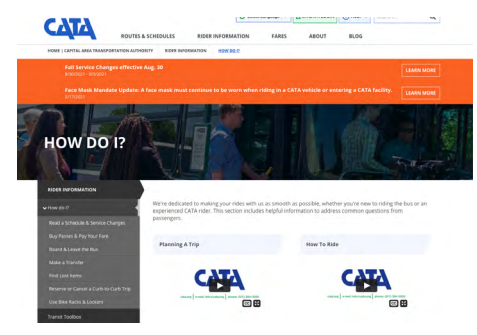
CATA

ROUTES & SCHEDULES RIDER INFORMATION FARES ABOUT BLOG

HOME | CAPITAL AREA TRANSPORTATION AUTHORITY RIDER INFORMATION HOW DO I?

Full Service Changes effective Aug. 30
8/30/2021 - 9/5/2021

LEARN MORE

Face Mask Mandate Update: A face mask must continue to be worn when riding in a CATA vehicle or entering a CATA facility.
5/17/2021

LEARN MORE

HOW DO I?

RIDER INFORMATION

How do I?

Read a Schedule & Service Changes

Buy Passes & Pay Your Fare

Board & Leave the Bus

Make a Transfer

Find Lost Items

Reserve or Cancel a Curb-to-Curb Trip

Use Bike Racks & Lockers

Transit Toolbox

We're dedicated to making your rides with us as smooth as possible, whether you're new to riding the bus or an experienced CATA rider. This section includes helpful information to address common questions from passengers.

Planning A Trip

How To Ride

CATA

CATA